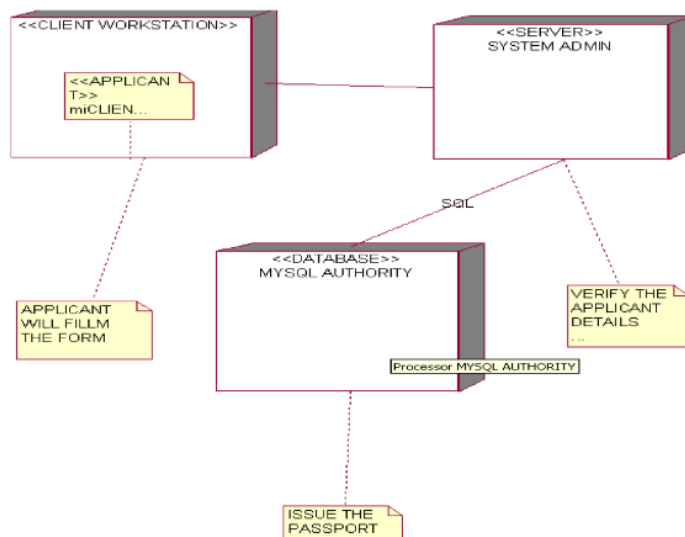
<<CLIENT WORKSTATION>>

<<APPLICANT>> miCLIEN...

<<SERVER>> SYSTEM ADMIN

SQL

<<DATABASE>> MYSQL AUTHORITY

Processor MYSQL AUTHORITY

APPLICANT WILL FILLM THE FORM

VERIFY THE APPLICANT DETAILS ...

ISSUE THE PASSPORT